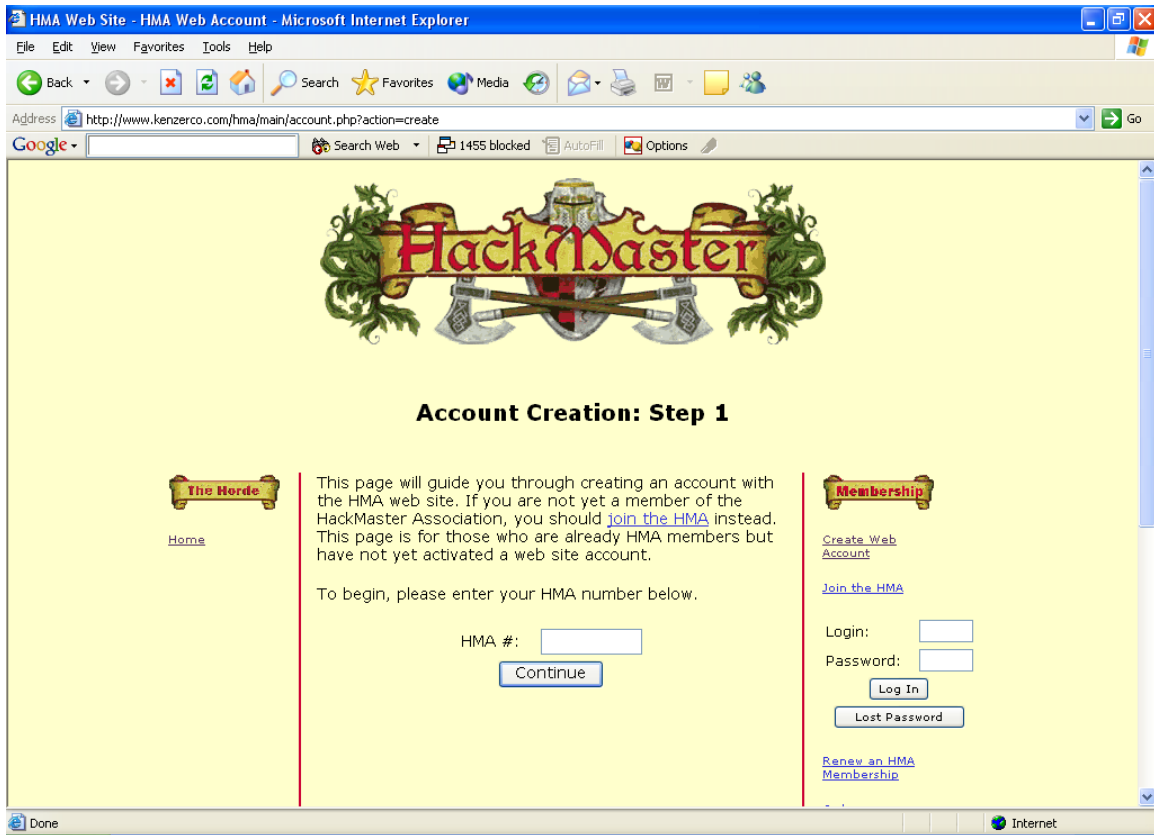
HMA Web Site - HMA Web Account - Microsoft Internet Explorer

File Edit View Favorites Tools Help

Back Search Favorites Media

Address http://www.kenzerco.com/hma/main/account.php?action=create Go

Google Search Web 1455 blocked AutoFill Options

HackMaster

Account Creation: Step 1

The Horde

Home

This page will guide you through creating an account with the HMA web site. If you are not yet a member of the HackMaster Association, you should join the HMA instead. This page is for those who are already HMA members but have not yet activated a web site account.

To begin, please enter your HMA number below.

HMA #:

Continue

Membership

Create Web Account

Join the HMA

Login:

Password:

Log In

Lost Password

Renew an HMA Membership

Done

Internet